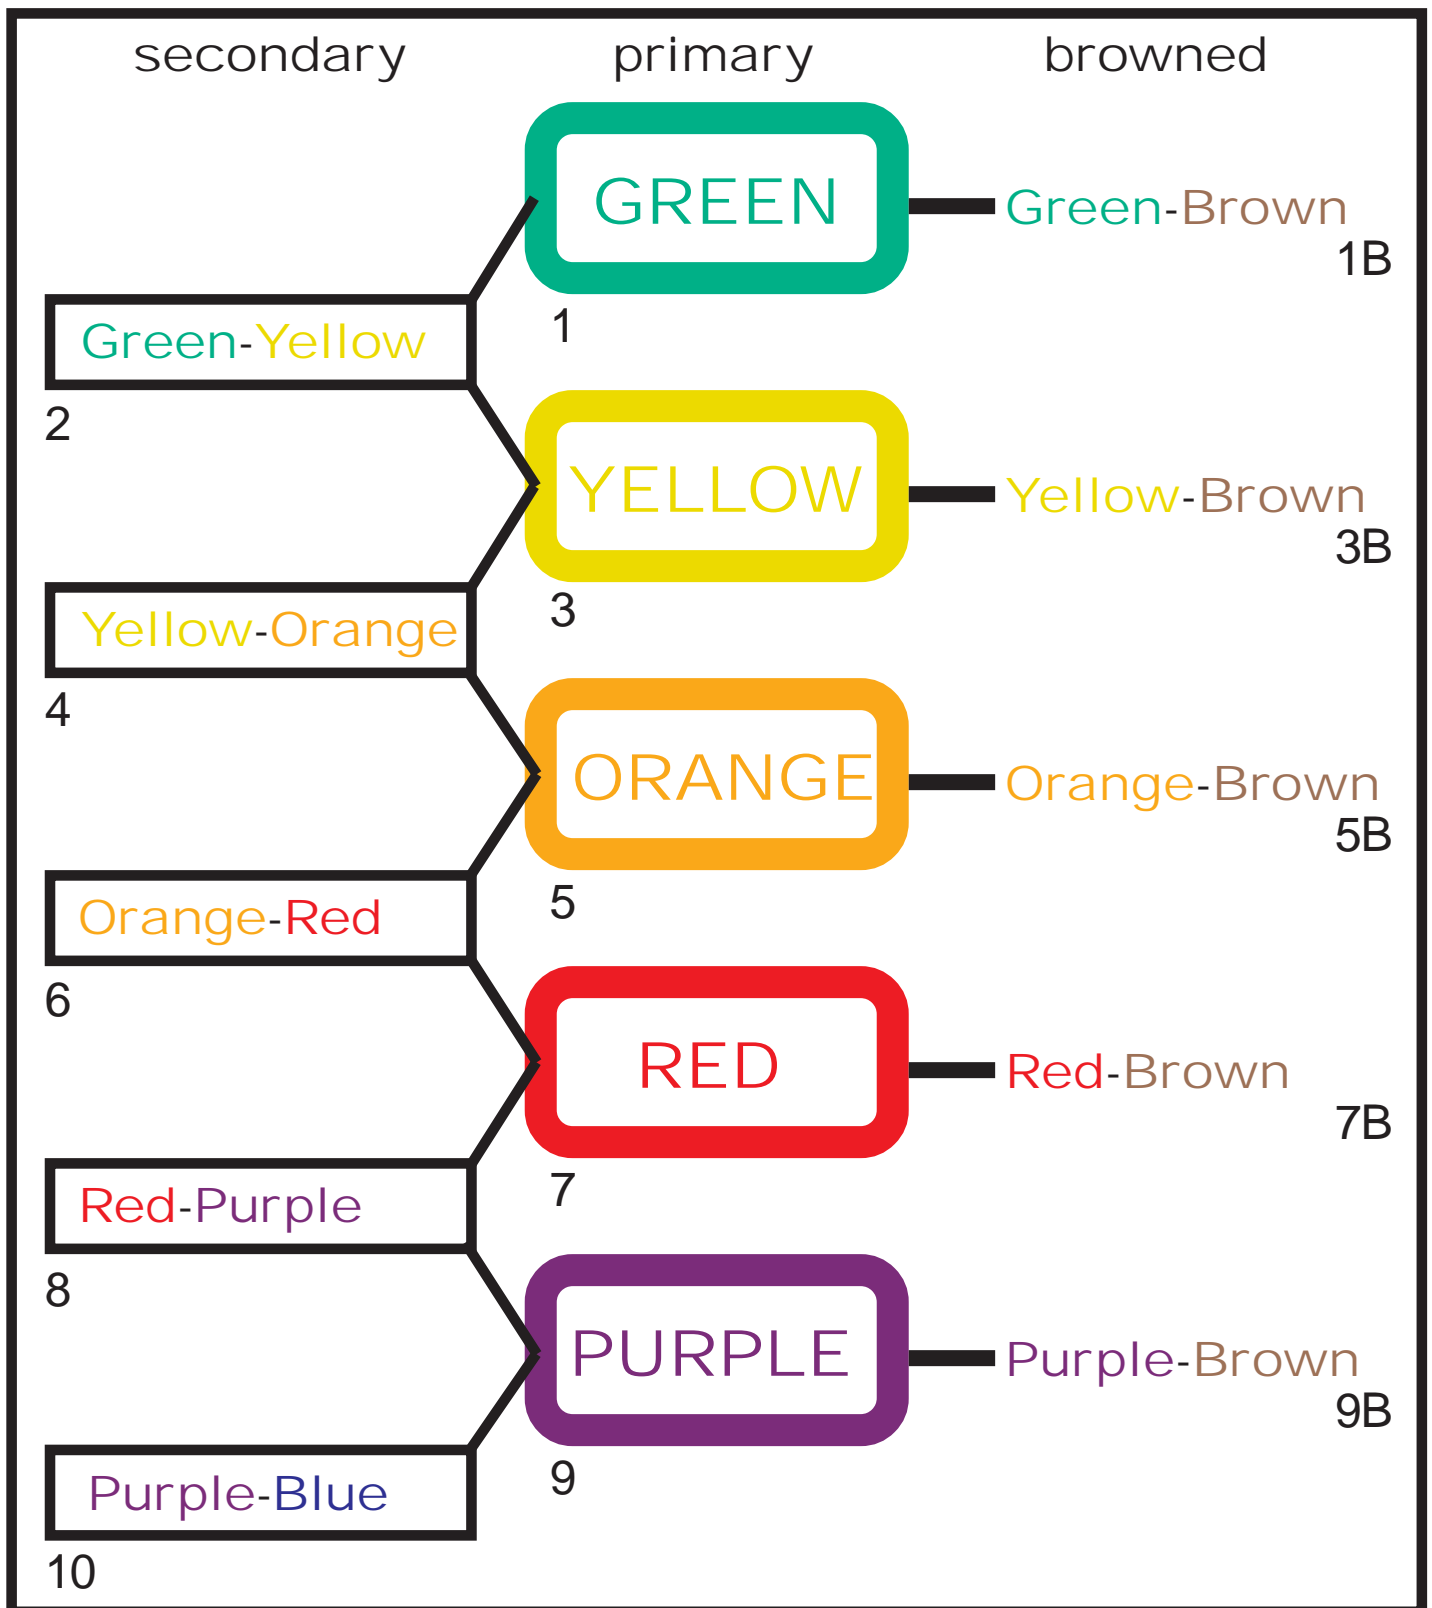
secondary primary browned

GREEN
1
Green-Brown
1B

Green-Yellow
2

YELLOW
3
Yellow-Brown
3B

Yellow-Orange
4

ORANGE
5
Orange-Brown
5B

Orange-Red
6

RED
7
Red-Brown
7B

Red-Purple
8

PURPLE
9
Purple-Brown
9B

Purple-Blue
10